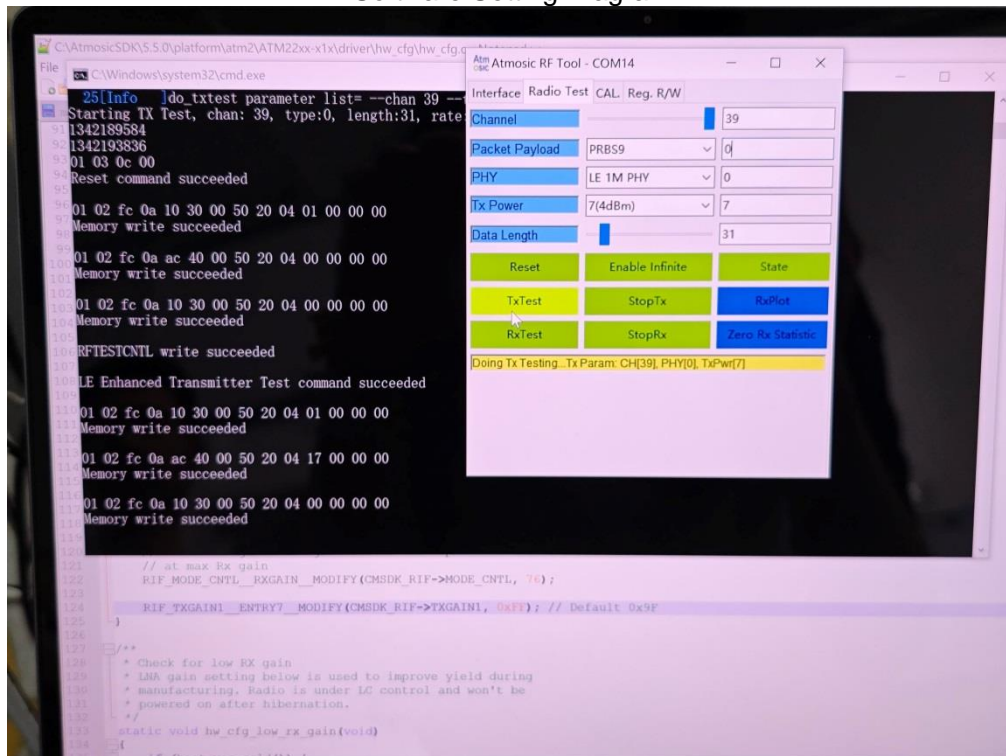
C:\AtmosicSDK\5.5.0\platform\atm2\ATM22xx-x1x\driver\hw_cfg\hw_cfg.c - Notepad++

File

C:\Windows\system32\cmd.exe

25[Info ]do_txtest parameter list= --chan 39 --
Starting TX Test, chan: 39, type:0, length:31, rate
1342189584
1342193836
01 03 0c 00
Reset command succeeded

01 02 fc 0a 10 30 00 50 20 04 01 00 00 00
Memory write succeeded

01 02 fc 0a ac 40 00 50 20 04 00 00 00 00
Memory write succeeded

01 02 fc 0a 10 30 00 50 20 04 00 00 00 00
Memory write succeeded

RFTESTCNTL write succeeded

LE Enhanced Transmitter Test command succeeded

01 02 fc 0a 10 30 00 50 20 04 01 00 00 00
Memory write succeeded

01 02 fc 0a ac 40 00 50 20 04 17 00 00 00
Memory write succeeded

01 02 fc 0a 10 30 00 50 20 04 00 00 00 00
Memory write succeeded

Atmosic RF Tool - COM14

Interface | Radio Test | CAL. | Reg. R/W

| | | |
|---|---|---|
| Channel | | 39 |
| Packet Payload | PRBS9 | 0 |
| PHY | LE 1M PHY | 0 |
| Tx Power | 7(4dBm) | 7 |
| Data Length | | 31 |

Reset | Enable Infinite | State
TxTest | StopTx | RxPlot
RxTest | StopRx | Zero Rx Statistic

Doing Tx Testing...Tx Param: CH[39]; PHY[0]; TxPwr[7]

121 // at max Rx gain
122 RIF_MODE_CNTL__RXGAIN__MODIFY(CMSDK_RIF->MODE_CNTL, 76);
123
124 RIF_TXGAIN1__ENTRY7__MODIFY(CMSDK_RIF->TXGAIN1, 0xFF); // Default 0x9F
125 }
126
127 /**
128 * Check for low RX gain
129 * LNA gain setting below is used to improve yield during
130 * manufacturing. Radio is under LC control and won't be
131 * powered on after hibernation.
132 */
133 static void hw_cfg_low_rx_gain(void)
134 {